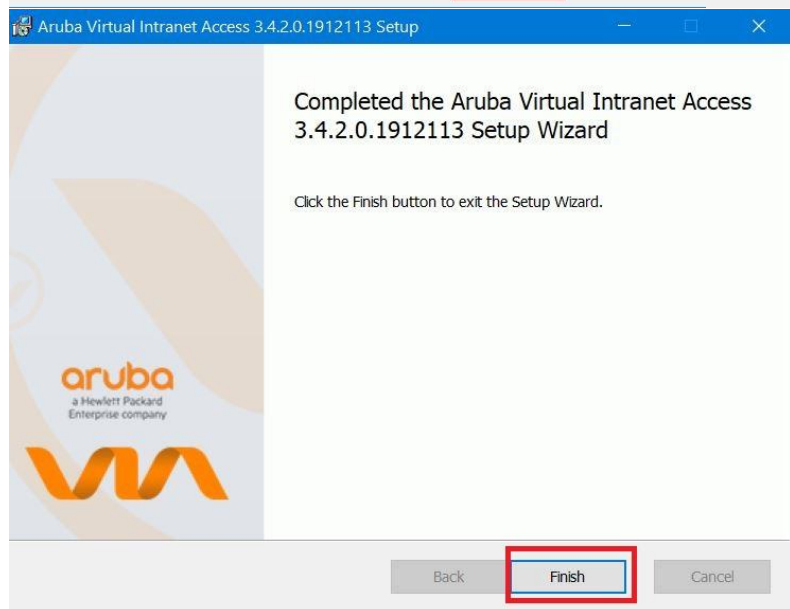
Aruba Virtual Intranet Access 3.4.2.0.1912113 Setup

Completed the Aruba Virtual Intranet Access 3.4.2.0.1912113 Setup Wizard

Click the Finish button to exit the Setup Wizard.

aruba
a Hewlett Packard Enterprise company

VIA

Back
Finish
Cancel